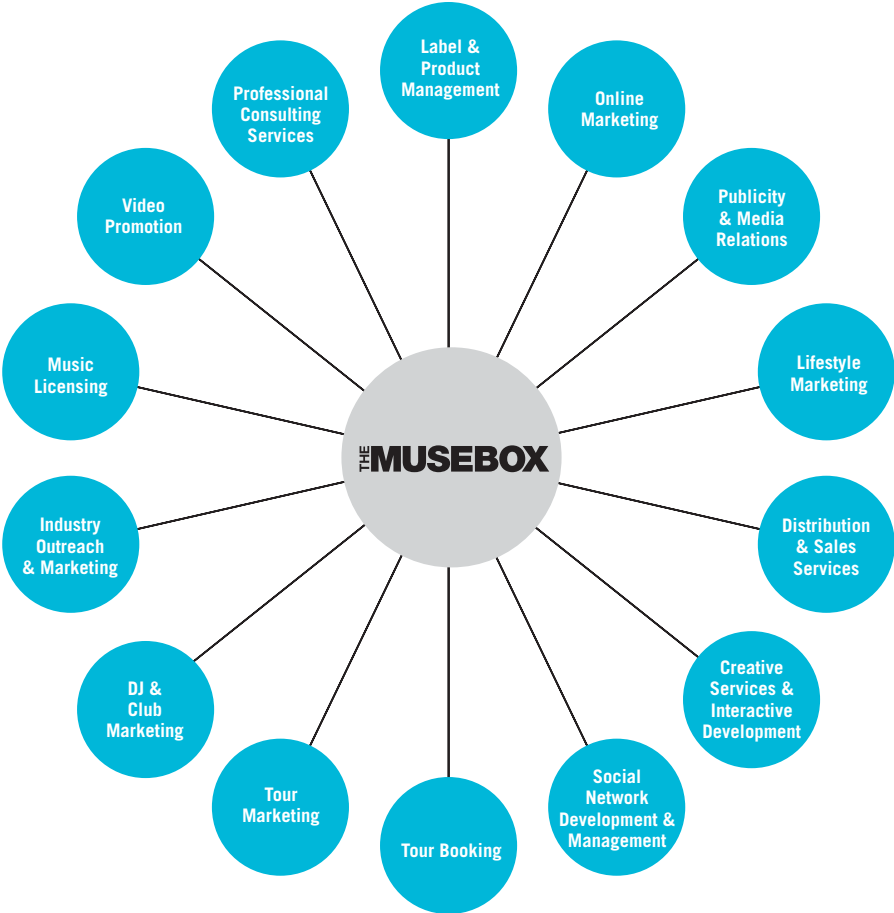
Label & Product Management

Online Marketing

Publicity & Media Relations

Lifestyle Marketing

Distribution & Sales Services

Creative Services & Interactive Development

Social Network Development & Management

Tour Booking

Tour Marketing

DJ & Club Marketing

Industry Outreach & Marketing

Music Licensing

Video Promotion

Professional Consulting Services

THE MUSEBOX